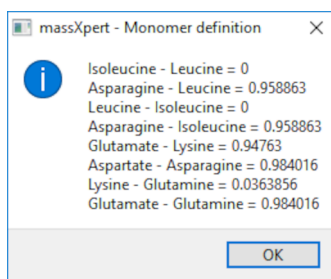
massXpert - Monomer definition

Isoleucine - Leucine = 0
Asparagine - Leucine = 0.958863
Leucine - Isoleucine = 0
Asparagine - Isoleucine = 0.958863
Glutamate - Lysine = 0.94763
Aspartate - Asparagine = 0.984016
Lysine - Glutamine = 0.0363856
Glutamate - Glutamine = 0.984016

OK